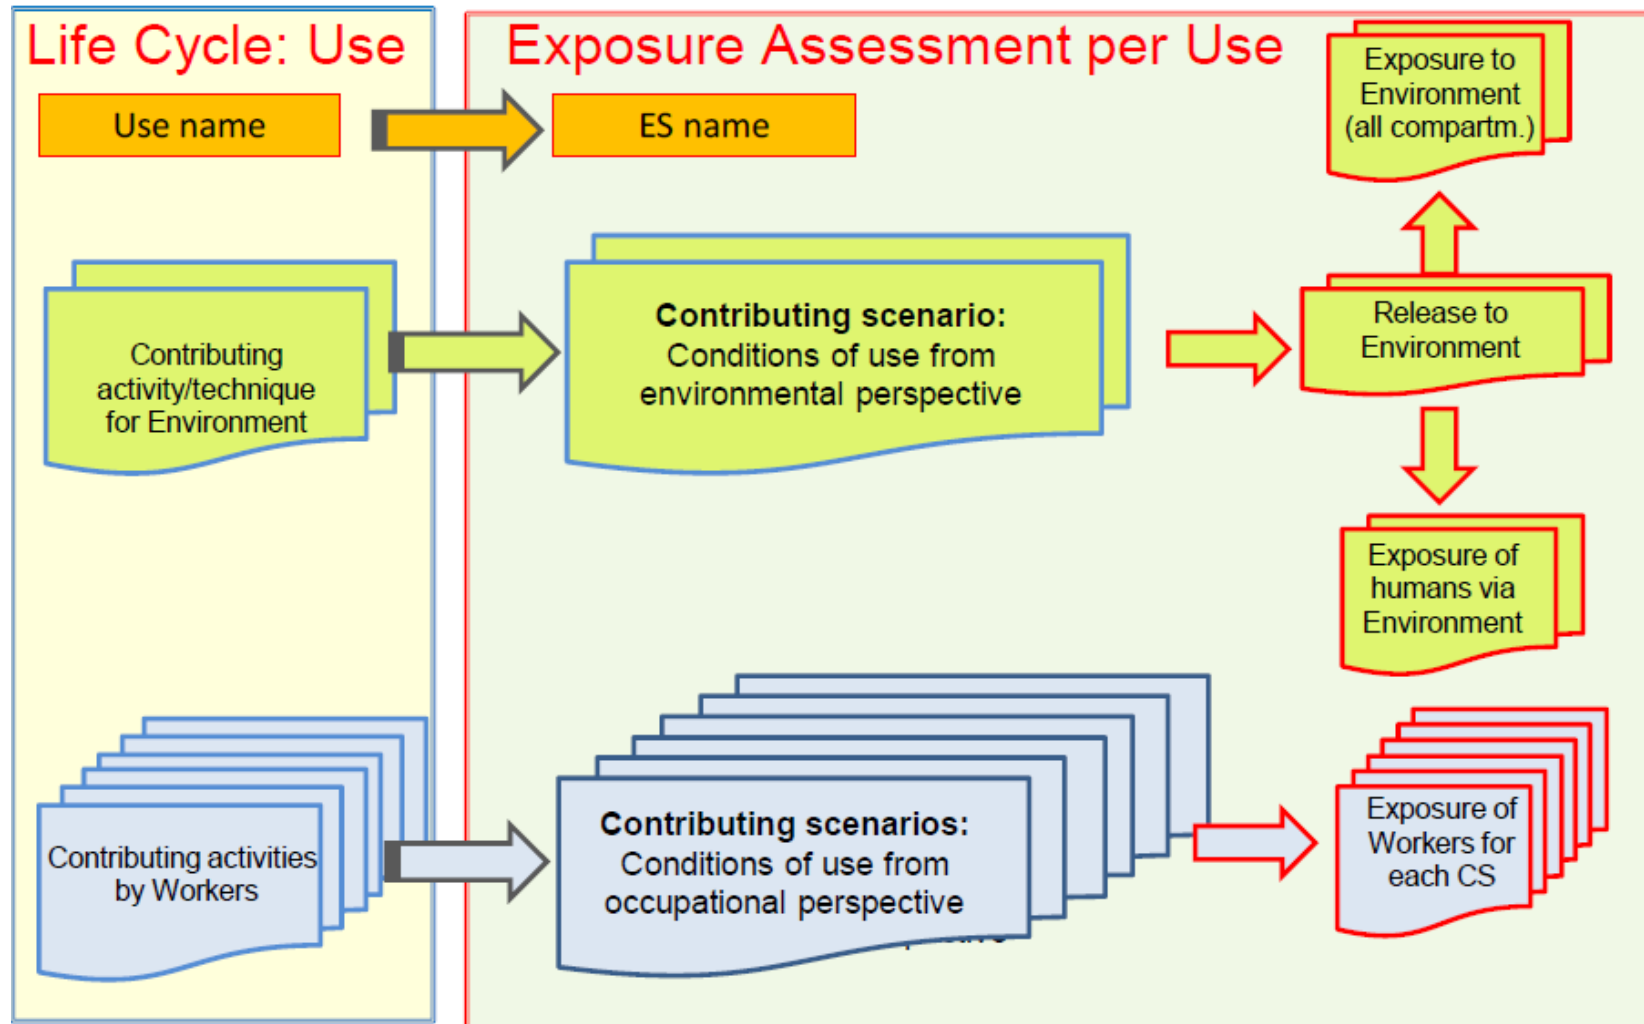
Life Cycle: Use

Use name

Contributing activity/technique for Environment

Contributing activities by Workers

Exposure Assessment per Use

ES name

Contributing scenario: Conditions of use from environmental perspective

Contributing scenarios: Conditions of use from occupational perspective

Exposure to Environment (all compartm.)

Release to Environment

Exposure of humans via Environment

Exposure of Workers for each CS